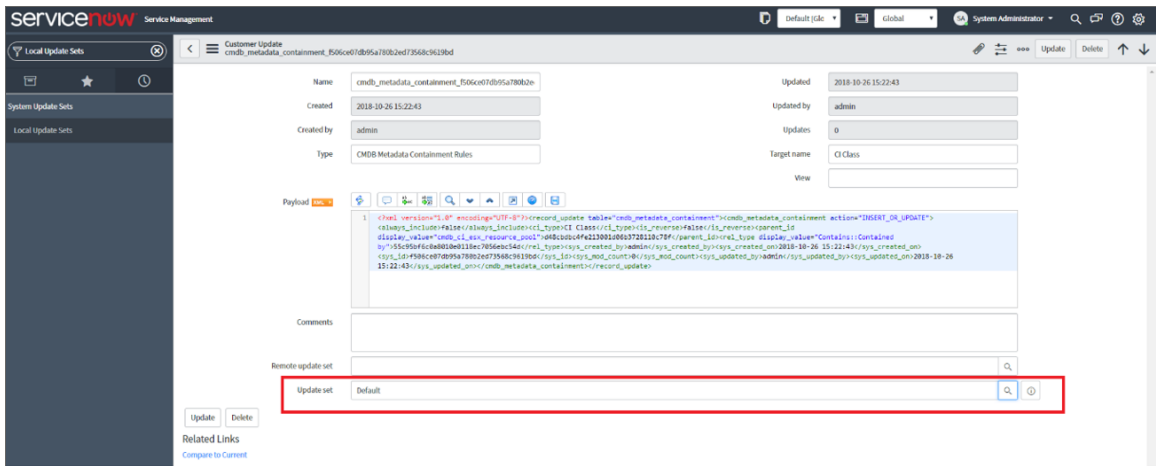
servicenow Service Management

Default [Glc ▾ | Global ▾ | SA System Administrator ▾

Local Update Sets

System Update Sets

Local Update Sets

Customer Update
cmdb_metadata_containment_f506ce07db95a780b2ed73568c9619bd

Update | Delete

Name: cmdb_metadata_containment_f506ce07db95a780b2e

Updated: 2018-10-26 15:22:43

Created: 2018-10-26 15:22:43

Updated by: admin

Created by: admin

Updates: 0

Type: CMDB Metadata Containment Rules

Target name: CI Class

View

Payload XML

1 <?xml version="1.0" encoding="UTF-8"?><record_update table="cmdb_metadata_containment"><cmdb_metadata_containment action="INSERT_OR_UPDATE"><always_include>false</always_include><ci_type>CI Class</ci_type><is_reverse>false</is_reverse><parent_id display_value="cmdb_ci_esx_resource_pool">d48cbdbc4fe213001d06b3728110c78f</parent_id><rel_type display_value="Contains::Contained by">55c95bf6c0a8010e0118ec7056ebc54d</rel_type><sys_created_by>admin</sys_created_by><sys_created_on>2018-10-26 15:22:43</sys_created_on><sys_id>f506ce07db95a780b2ed73568c9619bd</sys_id><sys_mod_count>0</sys_mod_count><sys_updated_by>admin</sys_updated_by><sys_updated_on>2018-10-26 15:22:43</sys_updated_on></cmdb_metadata_containment></record_update>

Comments

Remote update set

Update set: Default

Update | Delete

Related Links

Compare to Current